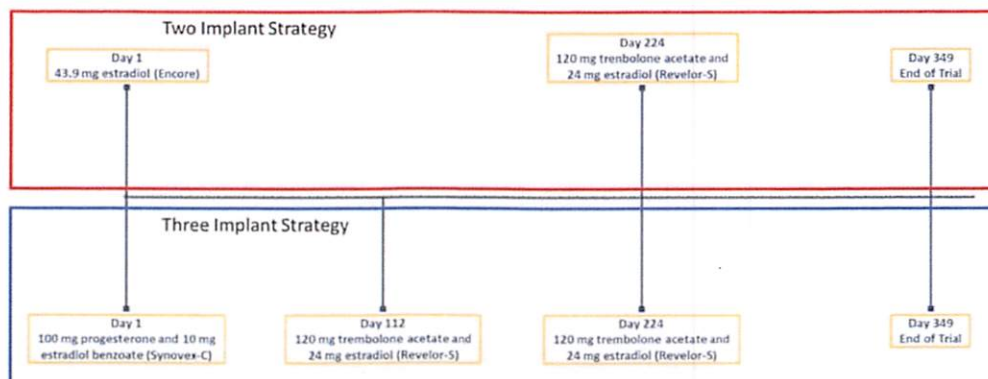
Two Implant Strategy

Day 1
43.9 mg estradiol (Encore)

Day 224
120 mg trenbolone acetate and 24 mg estradiol (Revelor-S)

Day 349
End of Trial

Three Implant Strategy

Day 1
100 mg progesterone and 10 mg estradiol benzoate (Synovex-C)

Day 112
120 mg trenbolone acetate and 24 mg estradiol (Revelor-S)

Day 224
120 mg trenbolone acetate and 24 mg estradiol (Revelor-S)

Day 349
End of Trial